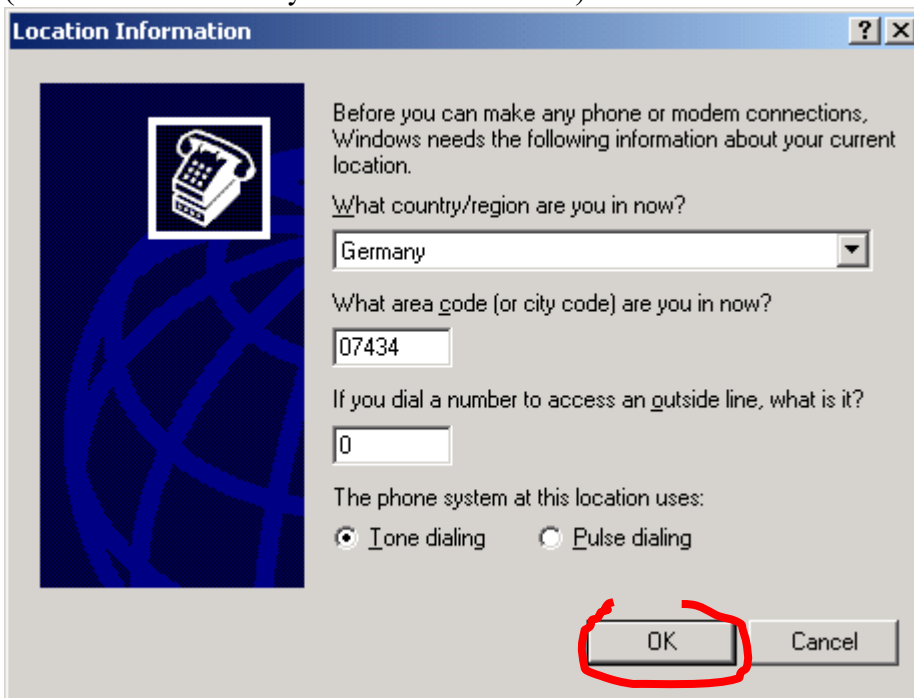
Location Information

?

X

Before you can make any phone or modem connections, Windows needs the following information about your current location.

What country/region are you in now?

Germany

What area code (or city code) are you in now?

07434

If you dial a number to access an outside line, what is it?

0

The phone system at this location uses:

Tone dialing

Pulse dialing

OK

Cancel